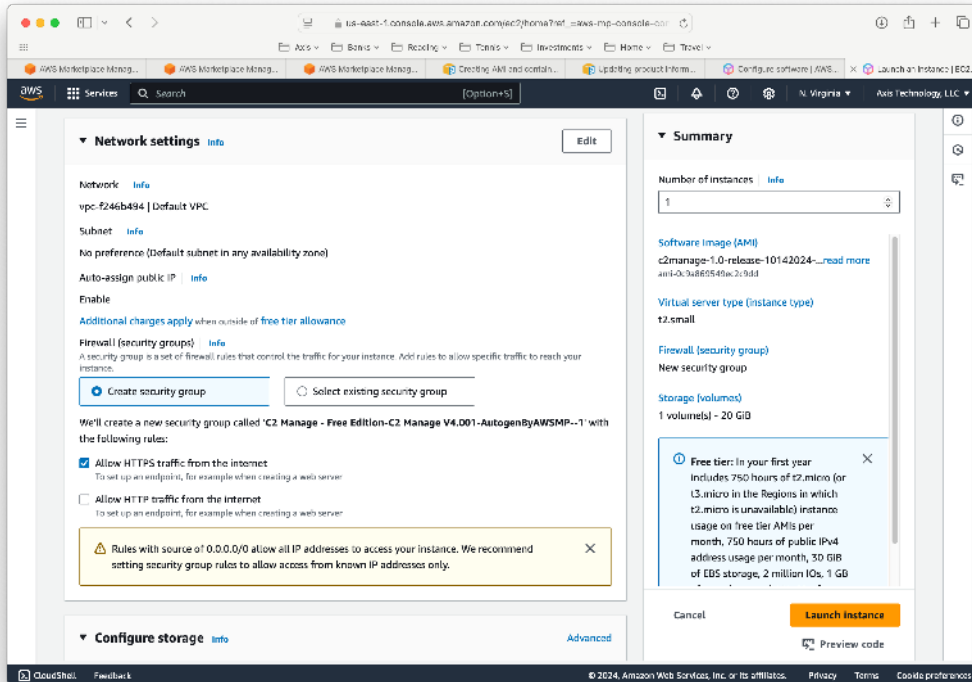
us-east-1.console.aws.amazon.com/ec2/home?ref_=aws-mp-console-cor

Axis Banks Reading Tennis Investments Home Travel

AWS Marketplace Manag... AWS Marketplace Manag... AWS Marketplace Manag... Creating AMI and contain... Updating product inform... Configure software | AWS... Launch an instance | EC2

aws Services Search [Option+S] N. Virginia Axis Technology, LLC

Network settings Info Edit

Network Info
vpc-f246b494 | Default VPC

Subnet Info
No preference (Default subnet in any availability zone)

Auto-assign public IP Info
Enable

Additional charges apply when outside of free tier allowance

Firewall (security groups) Info
A security group is a set of firewall rules that control the traffic for your instance. Add rules to allow specific traffic to reach your instance.

Create security group Select existing security group

We'll create a new security group called 'C2 Manage - Free Edition-C2 Manage V4.001-AutogenByAWSMP--1' with the following rules:

Allow HTTPS traffic from the internet
To set up an endpoint, for example when creating a web server

Allow HTTP traffic from the internet
To set up an endpoint, for example when creating a web server

Rules with source of 0.0.0.0/0 allow all IP addresses to access your instance. We recommend setting security group rules to allow access from known IP addresses only.

Configure storage Info Advanced

Summary

Number of instances Info
1

Software Image (AMI)
c2manage-1.0-release-10142024-...read more
ami-0c9a869549e2c9dd

Virtual server type (instance type)
t2.small

Firewall (security group)
New security group

Storage (volumes)
1 volume(s) - 20 GiB

Free tier: In your first year includes 750 hours of t2.micro (or t3.micro in the Regions in which t2.micro is unavailable) instance usage on free tier AMIs per month, 750 hours of public IPv4 address usage per month, 30 GiB of EBS storage, 2 million IOs, 1 GB

Cancel Launch instance

Preview code

CloudShell Feedback © 2024, Amazon Web Services, Inc. or its affiliates. Privacy Terms Cookie preferences